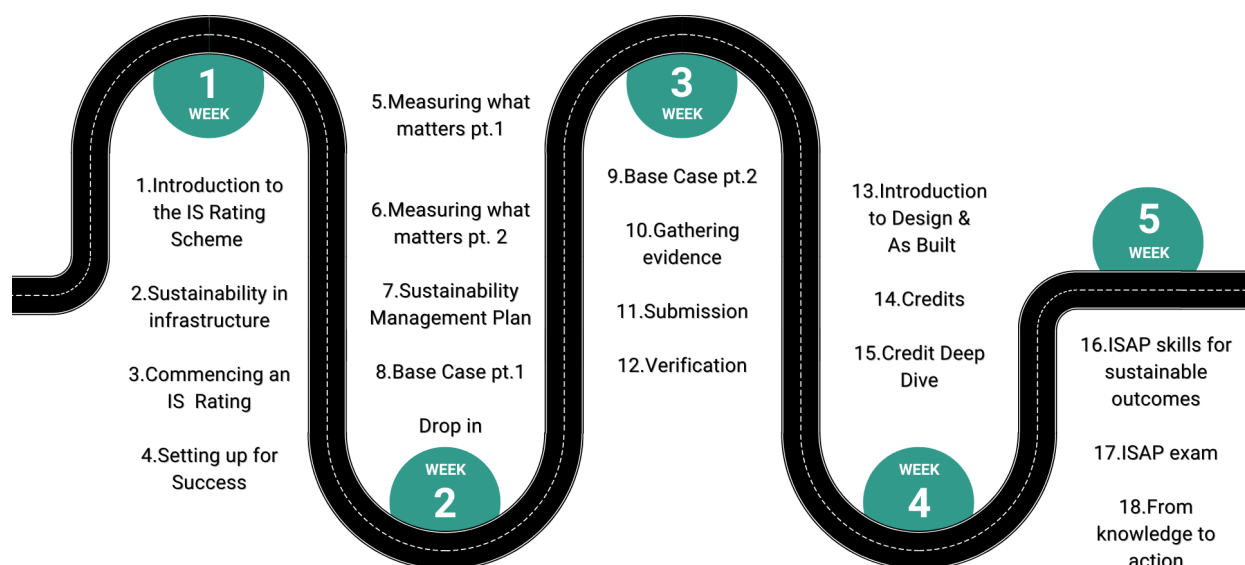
1
WEEK

1.Introduction to the IS Rating Scheme

2.Sustainability in infrastructure

3.Commencing an IS Rating

4.Setting up for Success

5.Measuring what matters pt.1

6.Measuring what matters pt. 2

7.Sustainability Management Plan

8.Base Case pt.1

Drop in

WEEK
2

3
WEEK

9.Base Case pt.2

10.Gathering evidence

11.Submission

12.Verification

13.Introduction to Design & As Built

14.Credits

15.Credit Deep Dive

WEEK
4

5
WEEK

16.ISAP skills for sustainable outcomes

17.ISAP exam

18.From knowledge to action